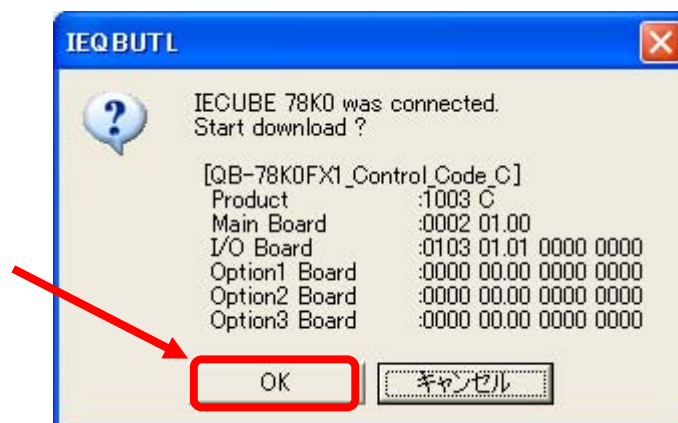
IEQBUTL

IECUBE 78K0 was connected.
Start download ?

[QB-78K0FX1_Control_Code_C]

| | |
|---|---|
| Product | :1003 C |
| Main Board | :0002 01.00 |
| I/O Board | :0103 01.01 0000 0000 |
| Option1 Board | :0000 00.00 0000 0000 |
| Option2 Board | :0000 00.00 0000 0000 |
| Option3 Board | :0000 00.00 0000 0000 |

OK キャンセル